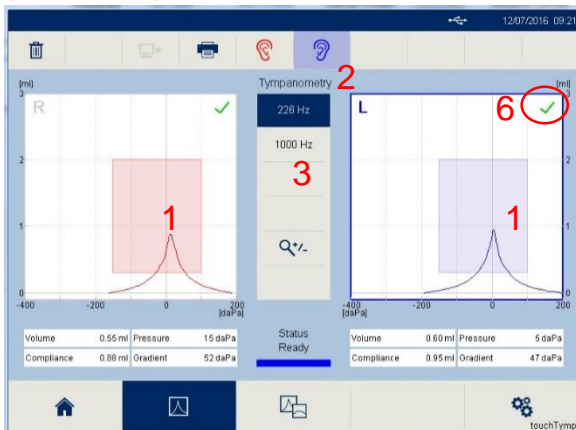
12/07/2016 09:21

[ml]
3
R
2
1
0
-400
-200
0
200
[daPa]
1

Tympanometry 2
226 Hz
1000 Hz
3

[ml]
3
L
6
2
1
0
-400
[daPa]
-200
0
200
1

| Volume | 0.55 ml | Pressure | 15 daPa |
|---|---|---|---|
| Compliance | 0.88 ml | Gradient | 52 daPa |

Status
Ready

| Volume | 0.60 ml | Pressure | 5 daPa |
|---|---|---|---|
| Compliance | 0.95 ml | Gradient | 47 daPa |

touchTymp